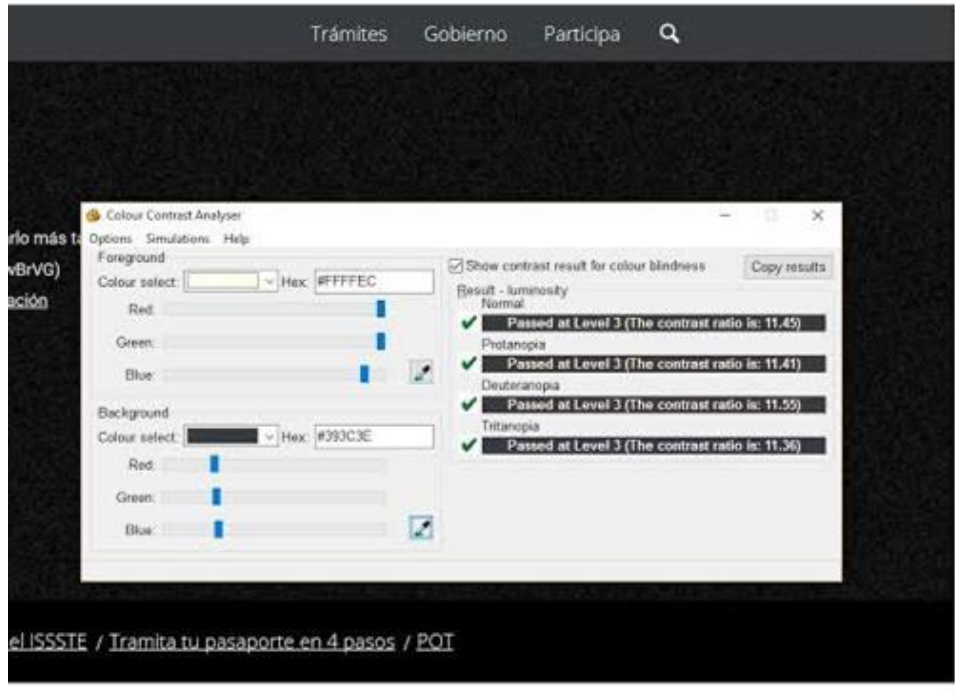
Trámites Gobierno Participa

rlo más ta
vBrVG)
ación

Colour Contrast Analyser
Options Simulations Help
Foreground
Colour select: Hex: #FFFFEC
Red:
Green:
Blue:
Background
Colour select: Hex: #393C3E
Red:
Green:
Blue:

Show contrast result for colour blindness
Copy results
Result - luminosity
Normal
Passed at Level 3 (The contrast ratio is: 11.45)
Protanopia
Passed at Level 3 (The contrast ratio is: 11.41)
Deuteranopia
Passed at Level 3 (The contrast ratio is: 11.55)
Tritanopia
Passed at Level 3 (The contrast ratio is: 11.36)

el ISSSTE / Tramita tu pasaporte en 4 pasos / POT